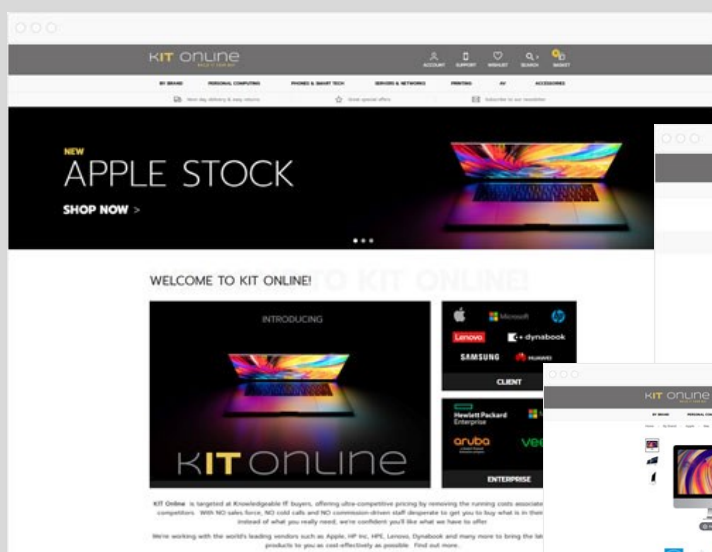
KIT ONLINE

ACCOUNT SUPPORT WISHLIST SEARCH BASKET

BY BRAND PERSONAL COMPUTING PHONES & SMART TECH SERVERS & NETWORKS PRINTING AV ACCESSORIES

Next day delivery & easy returns Great special offers Subscribe to our newsletter

NEW
APPLE STOCK
SHOP NOW >

WELCOME TO KIT ONLINE!

INTRODUCING

KIT ONLINE

Microsoft
Lenovo dynabook
SAMSUNG HUAWEI
CLIENT

Hewlett Packard Enterprise
aruba
vee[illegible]
ENTERPRISE

KIT Online is targeted at Knowledgeable IT buyers, offering ultra-competitive pricing by removing the running costs associat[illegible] competitors. With NO sales force, NO cold calls and NO commission-driven staff desperate to get you to buy what is in thei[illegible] instead of what you really need, we're confident you'll like what we have to offer.

We're working with the world's leading vendors such as Apple, HP Inc, HPE, Lenovo, Dynabook and many more to bring the lat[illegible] products to you as cost-effectively as possible. Find out more.

KIT ONLINE

BY BRAND PERSONAL CO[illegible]